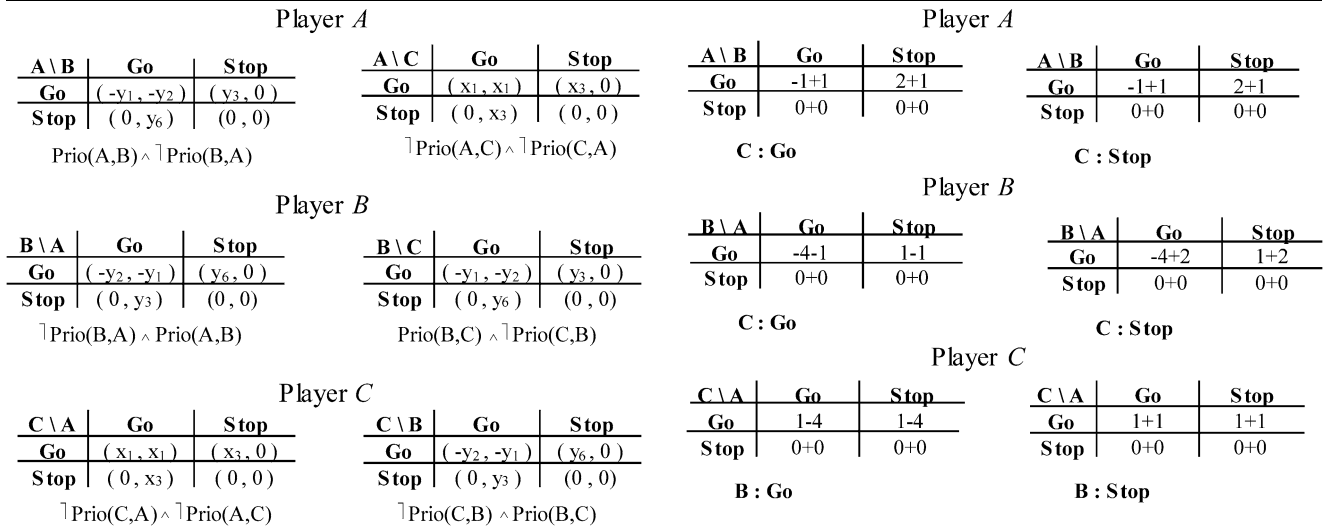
Player $A$

| A \ B | Go | Stop |
|---|---|---|
| Go | $(-y_1, -y_2)$ | $(y_3, 0)$ |
| Stop | $(0, y_6)$ | $(0, 0)$ |

Prio(A,B) $\wedge$ $\urcorner$Prio(B,A)

| A \ C | Go | Stop |
|---|---|---|
| Go | $(x_1, x_1)$ | $(x_3, 0)$ |
| Stop | $(0, x_3)$ | $(0, 0)$ |

$\urcorner$Prio(A,C) $\wedge$ $\urcorner$Prio(C,A)

Player $B$

| B \ A | Go | Stop |
|---|---|---|
| Go | $(-y_2, -y_1)$ | $(y_6, 0)$ |
| Stop | $(0, y_3)$ | $(0, 0)$ |

$\urcorner$Prio(B,A) $\wedge$ Prio(A,B)

| B \ C | Go | Stop |
|---|---|---|
| Go | $(-y_1, -y_2)$ | $(y_3, 0)$ |
| Stop | $(0, y_6)$ | $(0, 0)$ |

Prio(B,C) $\wedge$ $\urcorner$Prio(C,B)

Player $C$

| C \ A | Go | Stop |
|---|---|---|
| Go | $(x_1, x_1)$ | $(x_3, 0)$ |
| Stop | $(0, x_3)$ | $(0, 0)$ |

$\urcorner$Prio(C,A) $\wedge$ $\urcorner$Prio(A,C)

| C \ B | Go | Stop |
|---|---|---|
| Go | $(-y_2, -y_1)$ | $(y_6, 0)$ |
| Stop | $(0, y_3)$ | $(0, 0)$ |

$\urcorner$Prio(C,B) $\wedge$ Prio(B,C)

Player $A$

| A \ B | Go | Stop |
|---|---|---|
| Go | -1+1 | 2+1 |
| Stop | 0+0 | 0+0 |

C : Go

| A \ B | Go | Stop |
|---|---|---|
| Go | -1+1 | 2+1 |
| Stop | 0+0 | 0+0 |

C : Stop

Player $B$

| B \ A | Go | Stop |
|---|---|---|
| Go | -4-1 | 1-1 |
| Stop | 0+0 | 0+0 |

C : Go

| B \ A | Go | Stop |
|---|---|---|
| Go | -4+2 | 1+2 |
| Stop | 0+0 | 0+0 |

C : Stop

Player $C$

| C \ A | Go | Stop |
|---|---|---|
| Go | 1-4 | 1-4 |
| Stop | 0+0 | 0+0 |

B : Go

| C \ A | Go | Stop |
|---|---|---|
| Go | 1+1 | 1+1 |
| Stop | 0+0 | 0+0 |

B : Stop